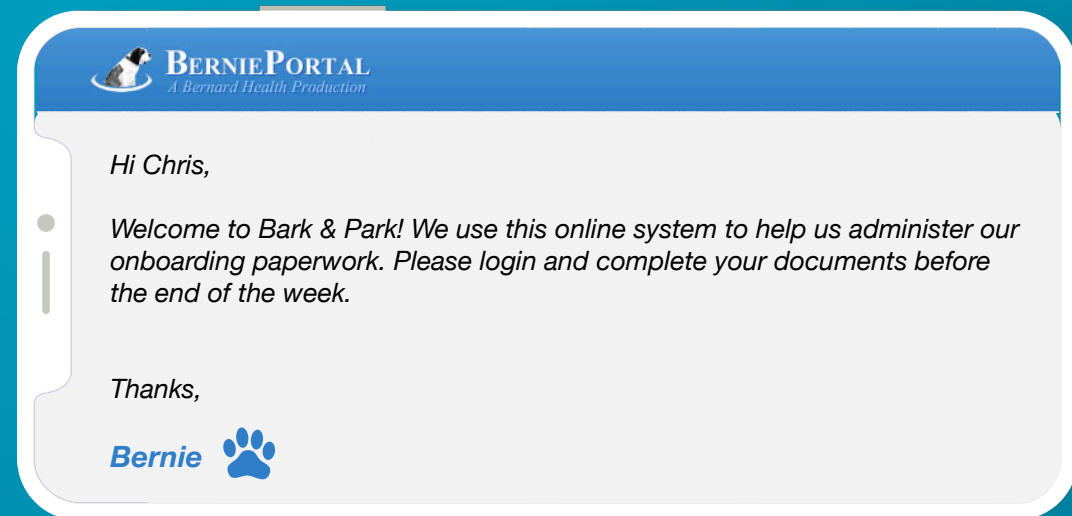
BerniePortal
A Bernard Health Production

Hi Chris,

Welcome to Bark & Park! We use this online system to help us administer our onboarding paperwork. Please login and complete your documents before the end of the week.

Thanks,

Bernie